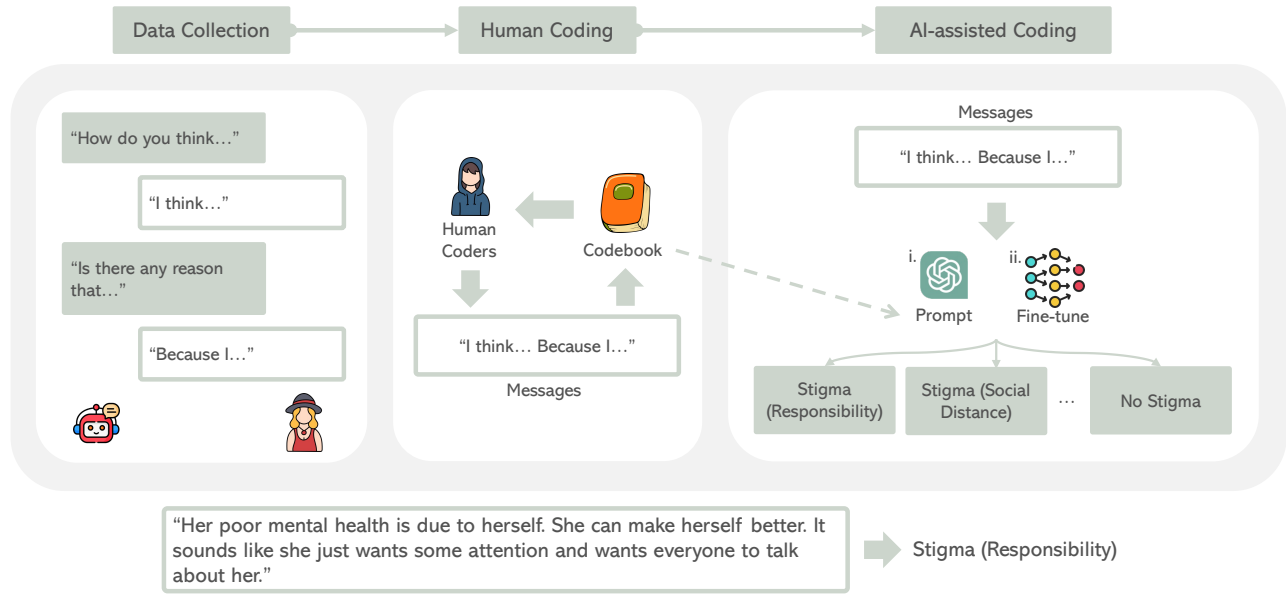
Data Collection

Human Coding

AI-assisted Coding

"How do you think…"

"I think…"

"Is there any reason that…"

"Because I…"

Human Coders

Codebook

"I think… Because I…"

Messages

Messages

"I think… Because I…"

i.

ii.

Prompt

Fine-tune

Stigma (Responsibility)

Stigma (Social Distance)

…

No Stigma

"Her poor mental health is due to herself. She can make herself better. It sounds like she just wants some attention and wants everyone to talk about her."

Stigma (Responsibility)